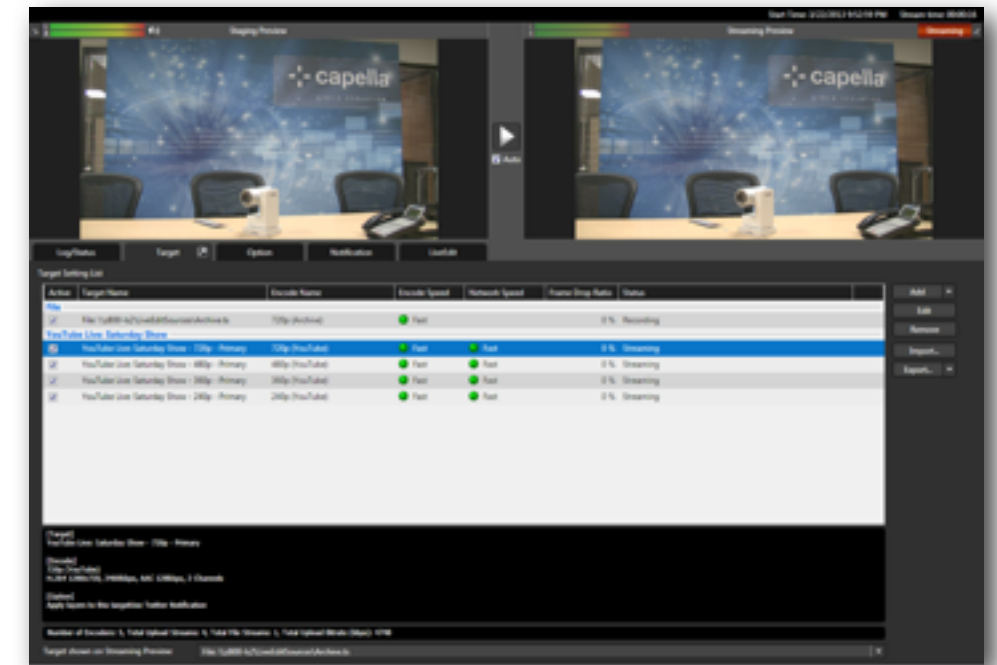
Start Time: 3/22/2013 9:52:18 PM Stream time: 00:00:16

Staging Preview

Streaming Preview

Streaming

capella

capella

Auto

Log/Status

Target

Option

Notification

LiveEdit

Target Setting List

| Active | Target Name | Encode Name | Encode Speed | Network Speed | Frame Drop Ratio | Status |
|---|---|---|---|---|---|---|
| File | | | | | | |
| ☑ | File: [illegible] | 720p (Archive) | Fast | | 0 % | Recording |
| YouTube Live Saturday Show | | | | | | |
| ☑ | YouTube Live Saturday Show - 720p - Primary | 720p (YouTube) | Fast | Fast | 0 % | Streaming |
| ☑ | YouTube Live Saturday Show - 480p - Primary | 480p (YouTube) | Fast | Fast | 0 % | Streaming |
| ☑ | YouTube Live Saturday Show - 360p - Primary | 360p (YouTube) | Fast | Fast | 0 % | Streaming |
| ☑ | YouTube Live Saturday Show - 240p - Primary | 240p (YouTube) | Fast | Fast | 0 % | Streaming |

Add

Edit

Remove

Import...

Export...

[Target]
YouTube Live Saturday Show - 720p - Primary

[Encode]
720p (YouTube)
H.264 1280x720, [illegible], AAC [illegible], 2 Channels

[Option]
Apply layers to this target, Twitter Notification

Number of Encoders: 5, Total Upload Streams: 4, Total File Streams: 1, Total Upload Bitrate (Kbps): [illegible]

Target shown on Streaming Preview

File: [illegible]